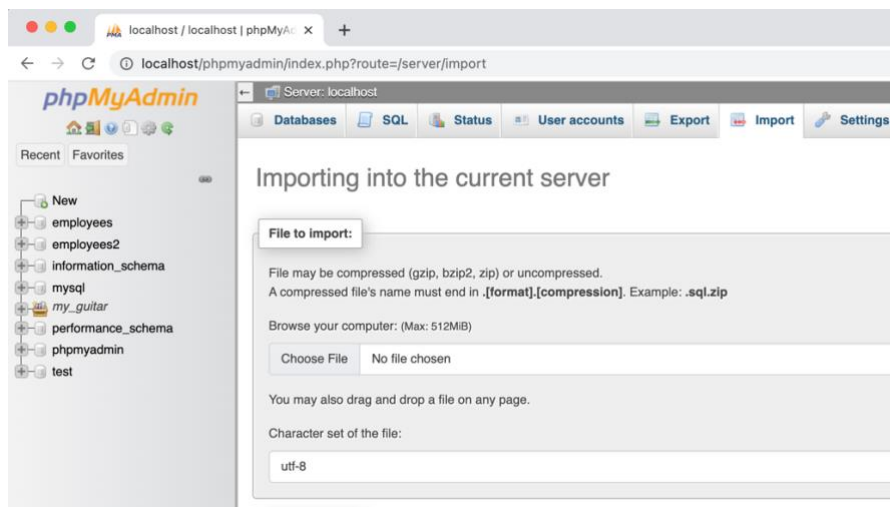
localhost / localhost | phpMyAc ×
+
localhost/phpmyadmin/index.php?route=/server/import

phpMyAdmin

Recent Favorites

New
employees
employees2
information_schema
mysql
my_guitar
performance_schema
phpmyadmin
test

Server: localhost

Databases SQL Status User accounts Export Import Settings

Importing into the current server

File to import:

File may be compressed (gzip, bzip2, zip) or uncompressed.
A compressed file's name must end in **.[format].[compression]**. Example: **.sql.zip**

Browse your computer: (Max: 512MiB)

Choose File No file chosen

You may also drag and drop a file on any page.

Character set of the file:

utf-8